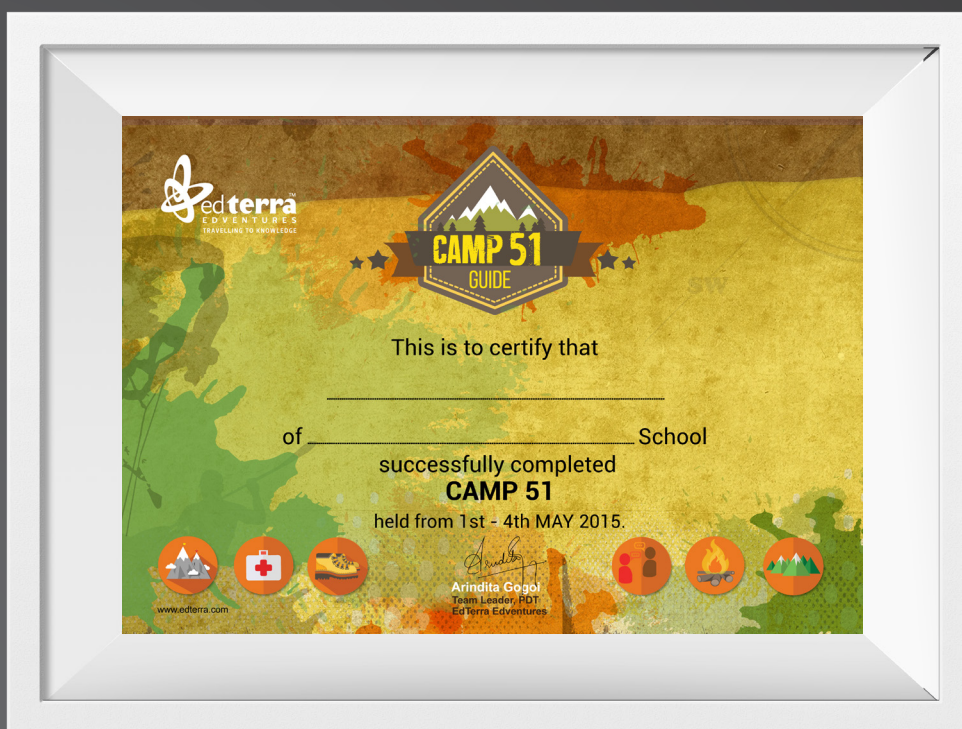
edterra™
EDVENTURES
TRAVELLING TO KNOWLEDGE

CAMP 51
GUIDE

This is to certify that

of ______________________ School

successfully completed

CAMP 51

held from 1st - 4th MAY 2015.

Arindita Gogoi
Team Leader, PDT
EdTerra Edventures

www.edterra.com